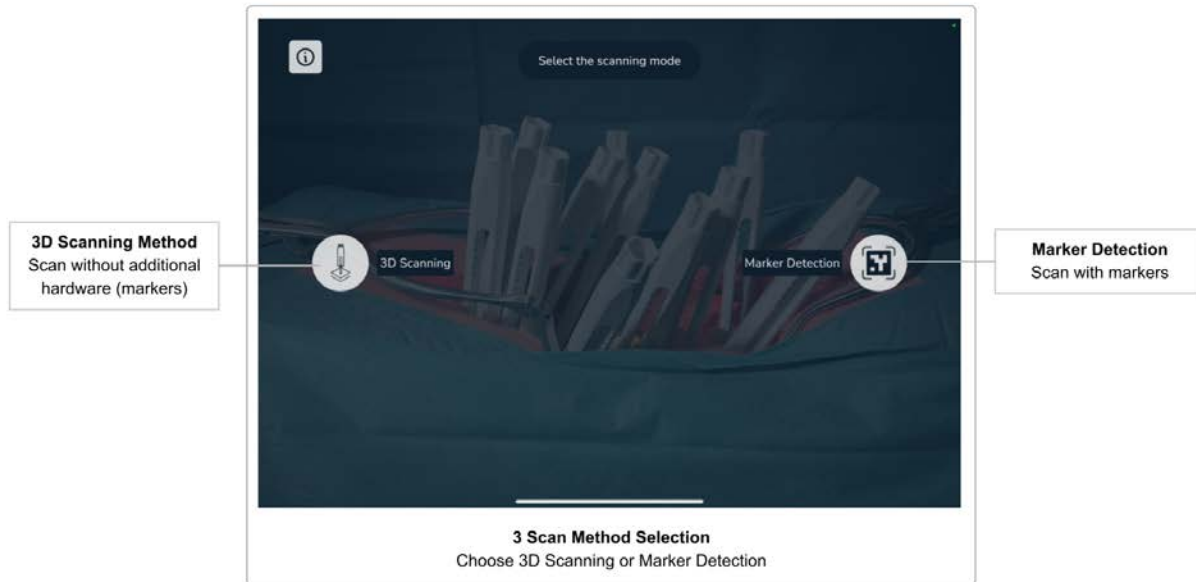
3D Scanning Method
Scan without additional hardware (markers)

Select the scanning mode

3D Scanning

Marker Detection

Marker Detection
Scan with markers

3 Scan Method Selection
Choose 3D Scanning or Marker Detection